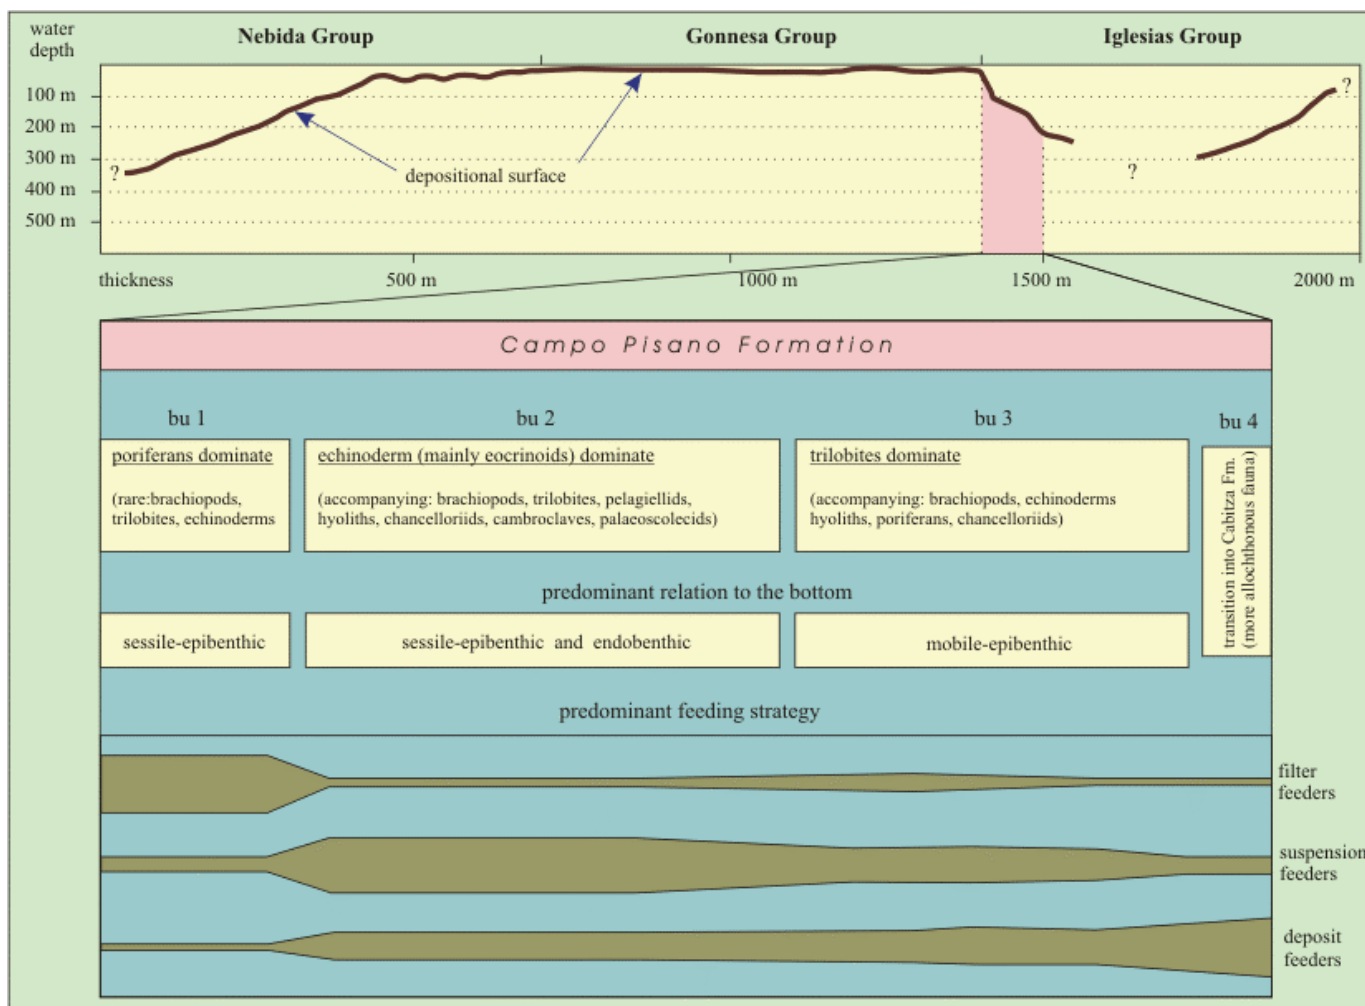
water depth

Nebida Group

Gonnesa Group

Iglesias Group

100 m
200 m
300 m
400 m
500 m

?

depositional surface

?

?

thickness

500 m

1000 m

1500 m

2000 m

Campo Pisano Formation

bu 1

bu 2

bu 3

bu 4

poriferans dominate

(rare:brachiopods, trilobites, echinoderms

echinoderm (mainly eocrinoids) dominate

(accompanying: brachiopods, trilobites, pelagiellids, hyoliths, chancelloriids, cambroclaves, palaeoscolecids)

trilobites dominate

(accompanying: brachiopods, echinoderms hyoliths, poriferans, chancelloriids)

transition into Cabitza Fm. (more allochthonous fauna)

predominant relation to the bottom

sessile-epibenthic

sessile-epibenthic and endobenthic

mobile-epibenthic

predominant feeding strategy

filter feeders

suspension feeders

deposit feeders